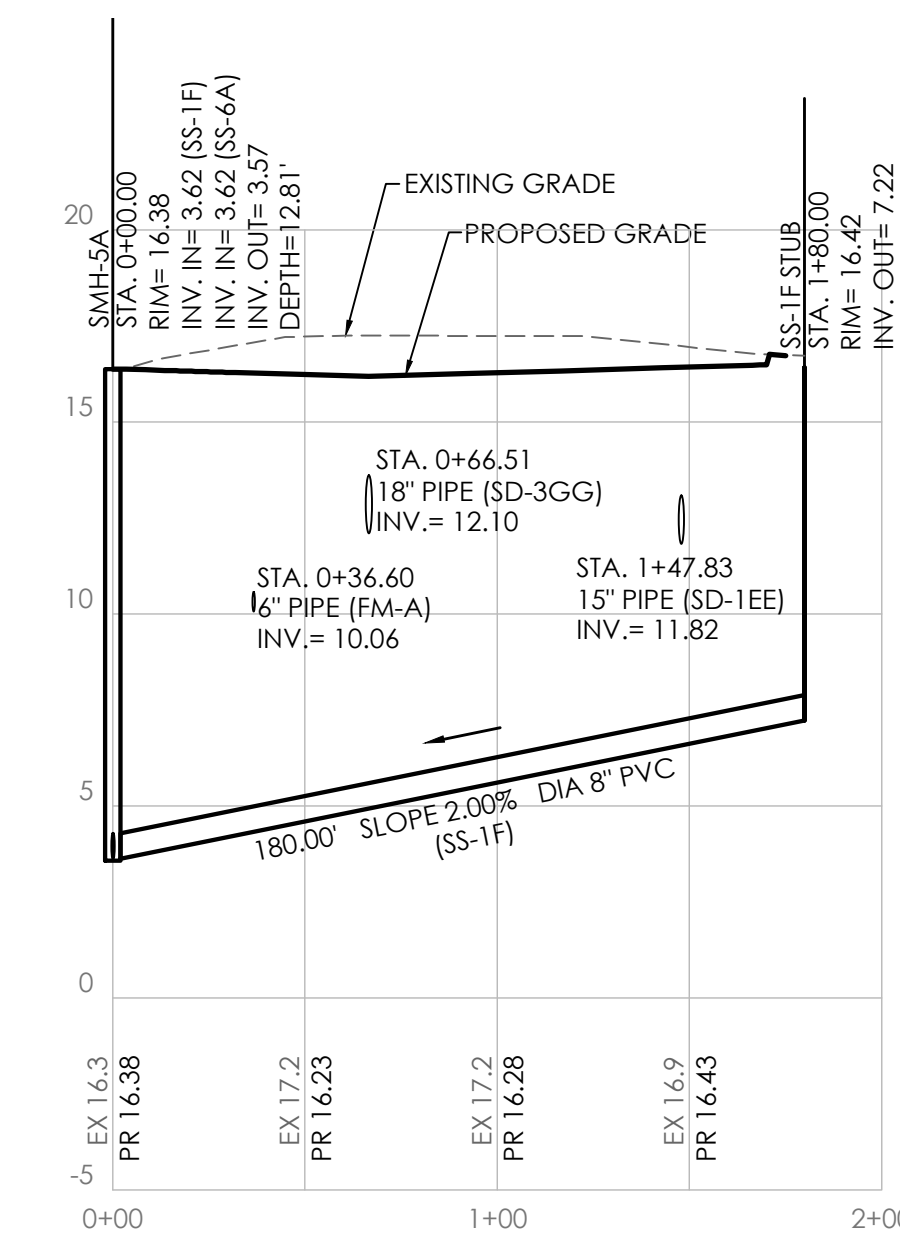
SMH-5A
STA. 0+00.00
RIM= 16.38
INV. IN= 3.62 (SS-1F)
INV. IN= 3.62 (SS-6A)
INV. OUT= 3.57
DEPTH=12.81'

EXISTING GRADE
PROPOSED GRADE

SS-1F STUB
STA. 1+80.00
RIM= 16.42
INV. OUT= 7.22

20
15
10
5
0
-5

STA. 0+66.51
18" PIPE (SD-3GG)
INV.= 12.10

STA. 0+36.60
6" PIPE (FM-A)
INV.= 10.06

STA. 1+47.83
15" PIPE (SD-1EE)
INV.= 11.82

180.00' SLOPE 2.00% DIA 8" PVC
(SS-1F)

EX 16.3
PR 16.38
EX 17.2
PR 16.23
EX 17.2
PR 16.28
EX 16.9
PR 16.43

0+00
1+00
2+0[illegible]